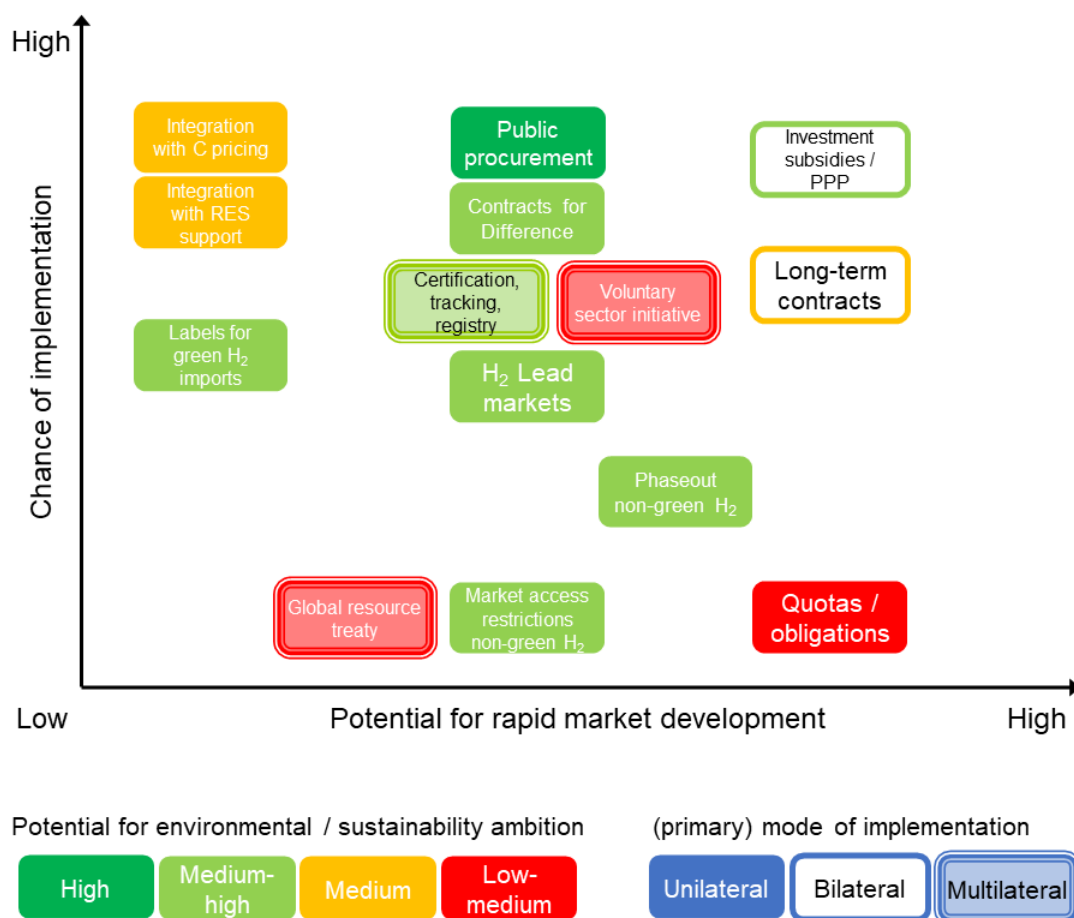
High

Chance of implementation

Integration with C pricing

Integration with RES support

Labels for green $H_2$ imports

Public procurement

Contracts for Difference

Certification, tracking, registry

Voluntary sector initiative

$H_2$ Lead markets

Investment subsidies / PPP

Long-term contracts

Phaseout non-green $H_2$

Global resource treaty

Market access restrictions non-green $H_2$

Quotas / obligations

Low

Potential for rapid market development

High

Potential for environmental / sustainability ambition

High

Medium-high

Medium

Low-medium

(primary) mode of implementation

Unilateral

Bilateral

Multilateral